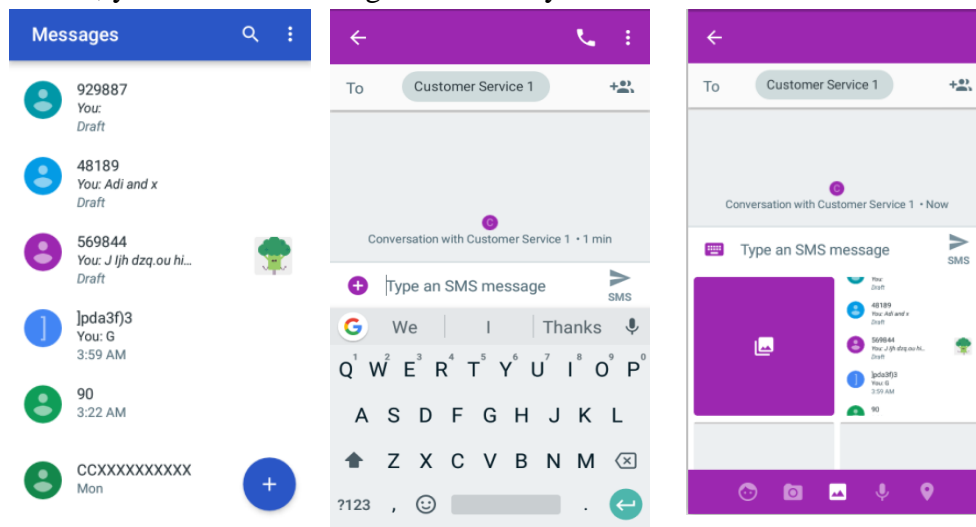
Messages

929887
You:
Draft

48189
You: Adi and x
Draft

569844
You: J Ijh dzq.ou hi...
Draft

]pda3f)3
You: G
3:59 AM

90
3:22 AM

CCXXXXXXXXXX
Mon

To Customer Service 1

C
Conversation with Customer Service 1 • 1 min

Type an SMS message
SMS

We | I | Thanks

Q W E R T Y U I O P
1 2 3 4 5 6 7 8 9 0
A S D F G H J K L
Z X C V B N M
?123 , .

To Customer Service 1

C
Conversation with Customer Service 1 • Now

Type an SMS message
SMS

You:
Draft
48189
You: Adi and x
Draft
569844
You: J Ijh dzq.ou hi...
Draft
]pda3f)3
You: G
3:59 AM
90